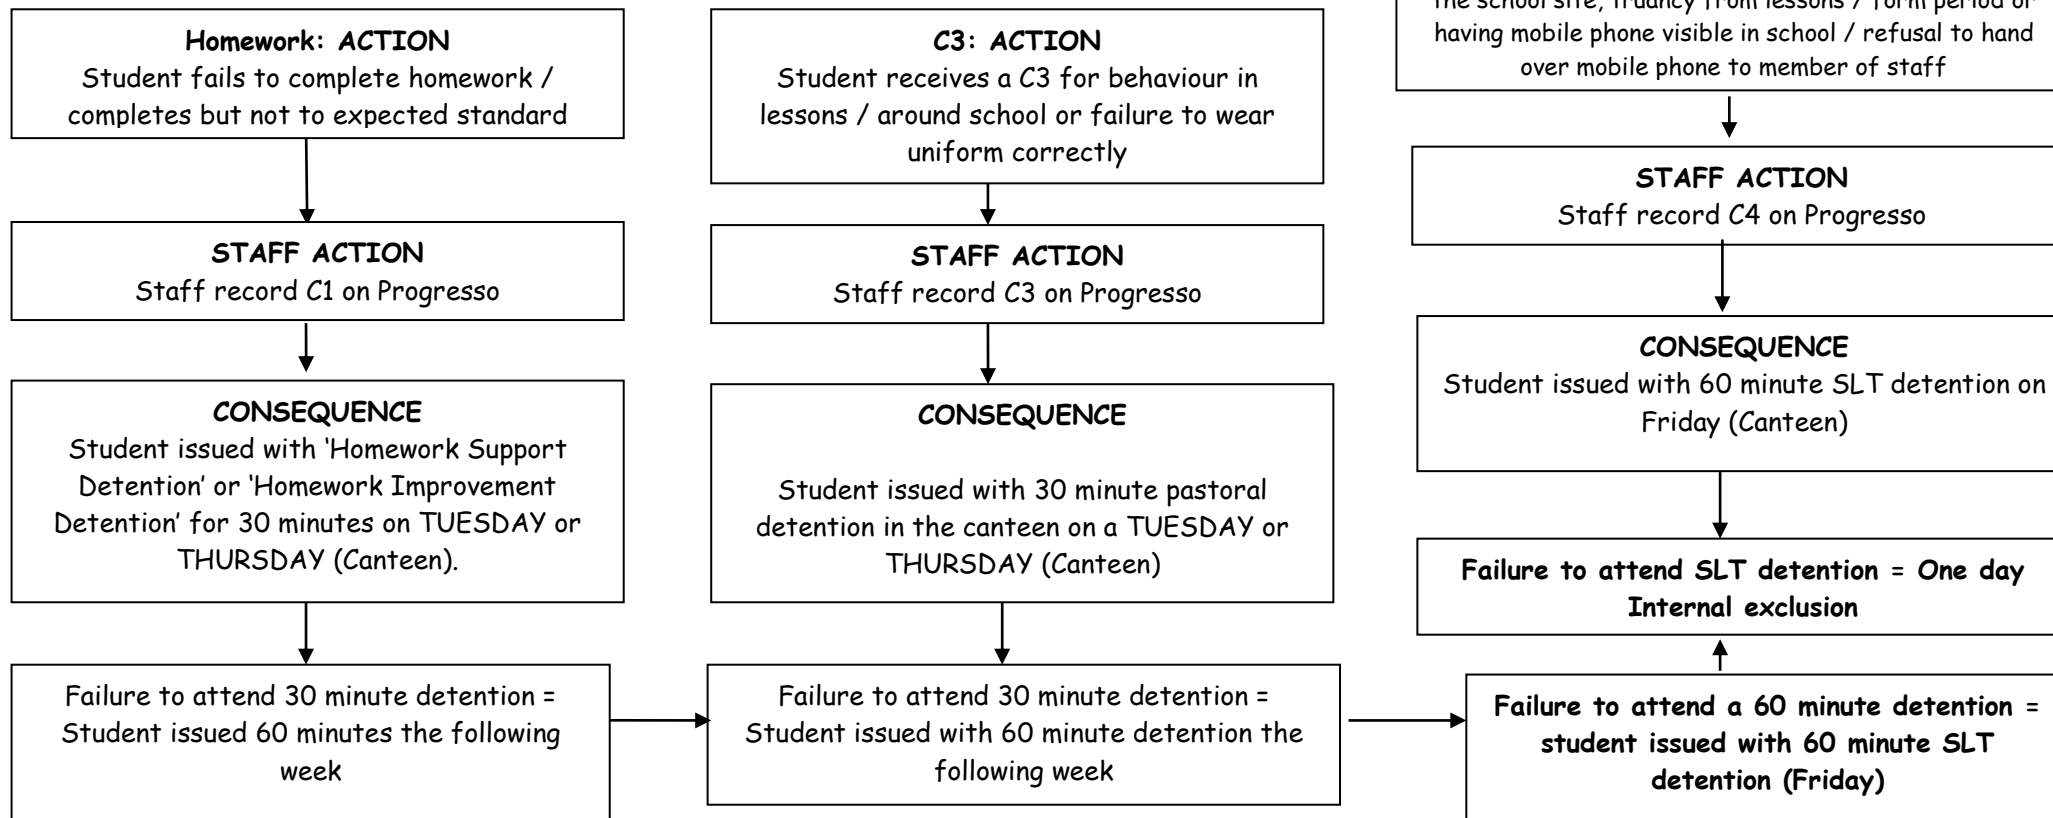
**Homework: ACTION**
Student fails to complete homework / completes but not to expected standard

**STAFF ACTION**
Staff record C1 on Progresso

**CONSEQUENCE**
Student issued with 'Homework Support Detention' or 'Homework Improvement Detention' for 30 minutes on TUESDAY or THURSDAY (Canteen).

Failure to attend 30 minute detention = Student issued 60 minutes the following week

**C3: ACTION**
Student receives a C3 for behaviour in lessons / around school or failure to wear uniform correctly

**STAFF ACTION**
Staff record C3 on Progresso

**CONSEQUENCE**

Student issued with 30 minute pastoral detention in the canteen on a TUESDAY or THURSDAY (Canteen)

Failure to attend 30 minute detention = Student issued with 60 minute detention the following week

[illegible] the school site, truancy from lessons / form period or having mobile phone visible in school / refusal to hand over mobile phone to member of staff

**STAFF ACTION**
Staff record C4 on Progresso

**CONSEQUENCE**
Student issued with 60 minute SLT detention on Friday (Canteen)

**Failure to attend SLT detention = One day Internal exclusion**

**Failure to attend a 60 minute detention = student issued with 60 minute SLT detention (Friday)**